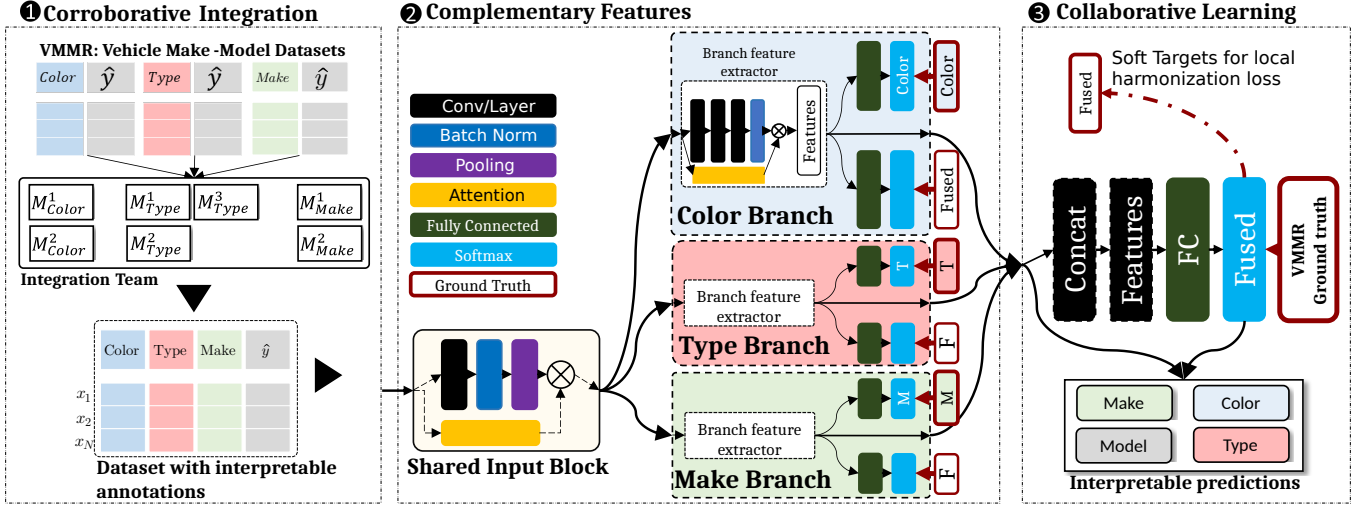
❶Corroborative Integration

VMMR: Vehicle Make -Model Datasets

Color $\hat{y}$ Type $\hat{y}$ Make $\hat{y}$

$M^1_{Color}$ $M^1_{Type}$ $M^3_{Type}$ $M^1_{Make}$

$M^2_{Color}$ $M^2_{Type}$ $M^2_{Make}$

Integration Team

Color Type Make $\hat{y}$

$x_1$
$x_2$
$x_N$

Dataset with interpretable annotations

❷Complementary Features

Conv/Layer
Batch Norm
Pooling
Attention
Fully Connected
Softmax
Ground Truth

Shared Input Block

Branch feature extractor

Features

Color

Color

Fused

Fused

Color Branch

Branch feature extractor

T

T

F

Type Branch

Branch feature extractor

M

M

F

Make Branch

❸ Collaborative Learning

Soft Targets for local harmonization loss

Fused

Concat

Features

FC

Fused

VMMR Ground truth

Make
Color
Model
Type

Interpretable predictions